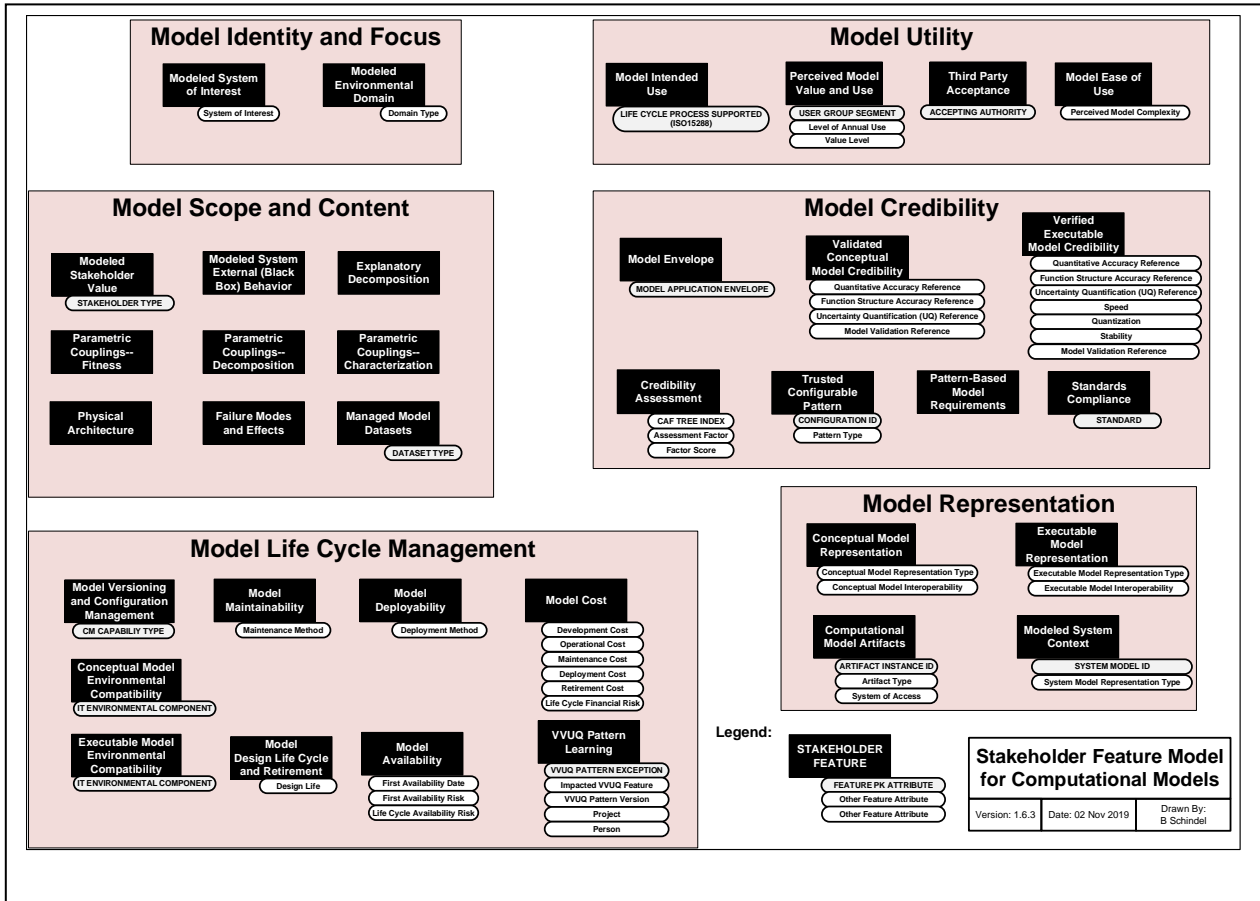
Model Identity and Focus

Modeled System of Interest
System of Interest

Modeled Environmental Domain
Domain Type

Model Utility

Model Intended Use
LIFE CYCLE PROCESS SUPPORTED (ISO15288)

Perceived Model Value and Use
USER GROUP SEGMENT
Level of Annual Use
Value Level

Third Party Acceptance
ACCEPTING AUTHORITY

Model Ease of Use
Perceived Model Complexity

Model Scope and Content

Modeled Stakeholder Value
STAKEHOLDER TYPE

Modeled System External (Black Box) Behavior

Explanatory Decomposition

Parametric Couplings--Fitness

Parametric Couplings--Decomposition

Parametric Couplings--Characterization

Physical Architecture

Failure Modes and Effects

Managed Model Datasets
DATASET TYPE

Model Credibility

Model Envelope
MODEL APPLICATION ENVELOPE

Validated Conceptual Model Credibility
Quantitative Accuracy Reference
Function Structure Accuracy Reference
Uncertainty Quantification (UQ) Reference
Model Validation Reference

Verified Executable Model Credibility
Quantitative Accuracy Reference
Function Structure Accuracy Reference
Uncertainty Quantification (UQ) Reference
Speed
Quantization
Stability
Model Validation Reference

Credibility Assessment
CAF TREE INDEX
Assessment Factor
Factor Score

Trusted Configurable Pattern
CONFIGURATION ID
Pattern Type

Pattern-Based Model Requirements

Standards Compliance
STANDARD

Model Representation

Conceptual Model Representation
Conceptual Model Representation Type
Conceptual Model Interoperability

Executable Model Representation
Executable Model Representation Type
Executable Model Interoperability

Computational Model Artifacts
ARTIFACT INSTANCE ID
Artifact Type
System of Access

Modeled System Context
SYSTEM MODEL ID
System Model Representation Type

Model Life Cycle Management

Model Versioning and Configuration Management
CM CAPABILIY TYPE

Model Maintainability
Maintenance Method

Model Deployability
Deployment Method

Model Cost
Development Cost
Operational Cost
Maintenance Cost
Deployment Cost
Retirement Cost
Life Cycle Financial Risk

Conceptual Model Environmental Compatibility
IT ENVIRONMENTAL COMPONENT

Executable Model Environmental Compatibility
IT ENVIRONMENTAL COMPONENT

Model Design Life Cycle and Retirement
Design Life

Model Availability
First Availability Date
First Availability Risk
Life Cycle Availability Risk

VVUQ Pattern Learning
VVUQ PATTERN EXCEPTION
Impacted VVUQ Feature
VVUQ Pattern Version
Project
Person

Legend:

STAKEHOLDER FEATURE
FEATURE PK ATTRIBUTE
Other Feature Attribute
Other Feature Attribute

Stakeholder Feature Model for Computational Models

| Version: 1.6.3 | Date: 02 Nov 2019 | Drawn By: B Schindel |
|---|---|---|